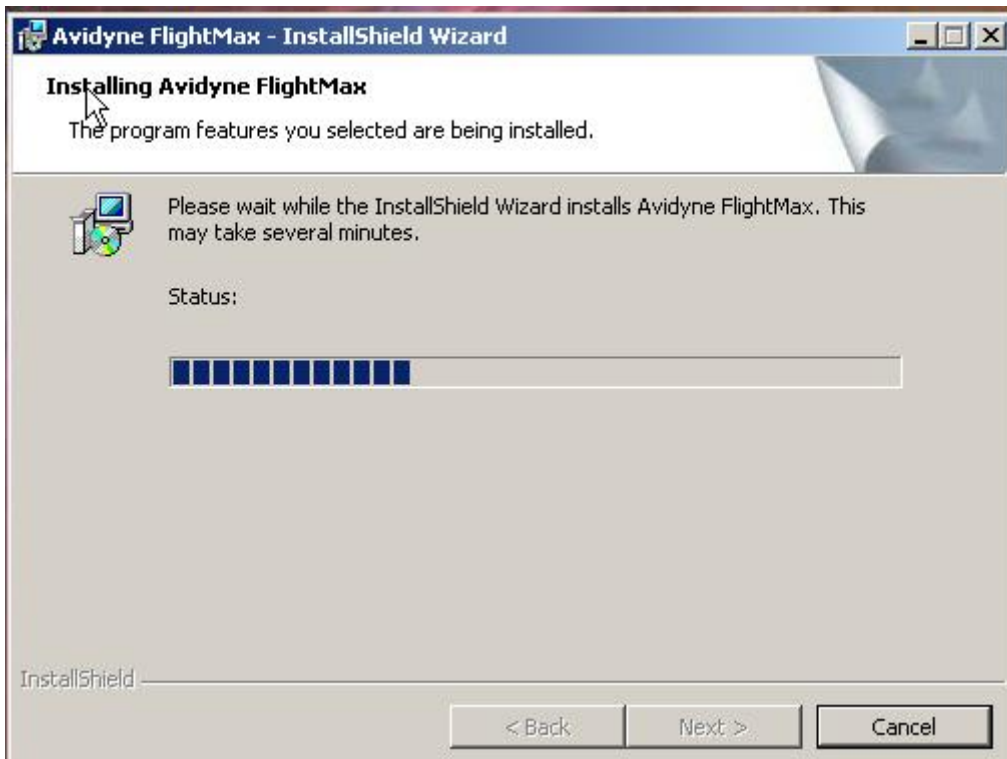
Avidyne FlightMax - InstallShield Wizard

Installing Avidyne FlightMax

The program features you selected are being installed.

Please wait while the InstallShield Wizard installs Avidyne FlightMax. This may take several minutes.

Status:

InstallShield

< Back

Next >

Cancel